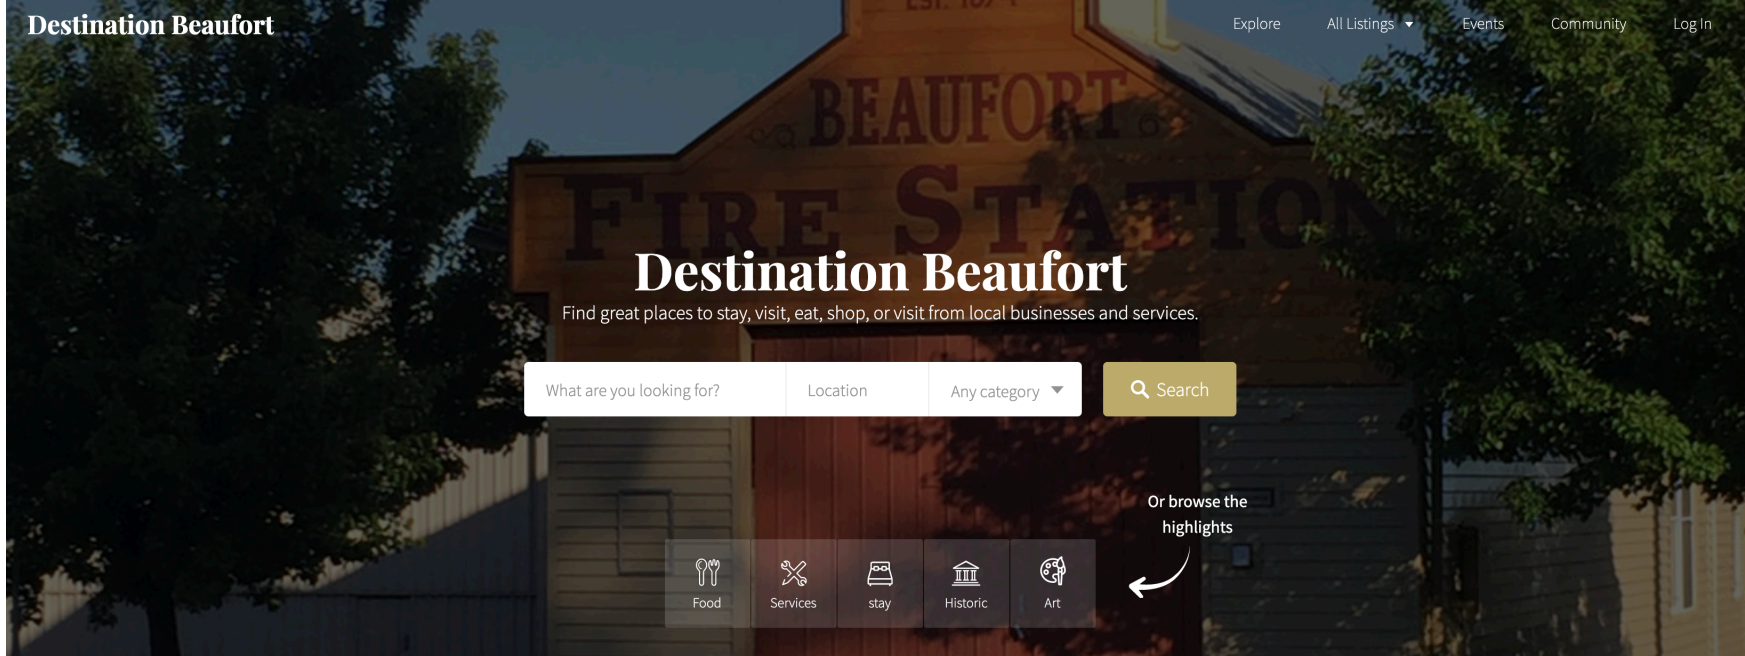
Destination Beaufort

Explore All Listings Events Community Log In

BEAUFORT FIRE STATION

Destination Beaufort

Find great places to stay, visit, eat, shop, or visit from local businesses and services.

What are you looking for? Location Any category Search

Or browse the highlights

Food Services stay Historic Art